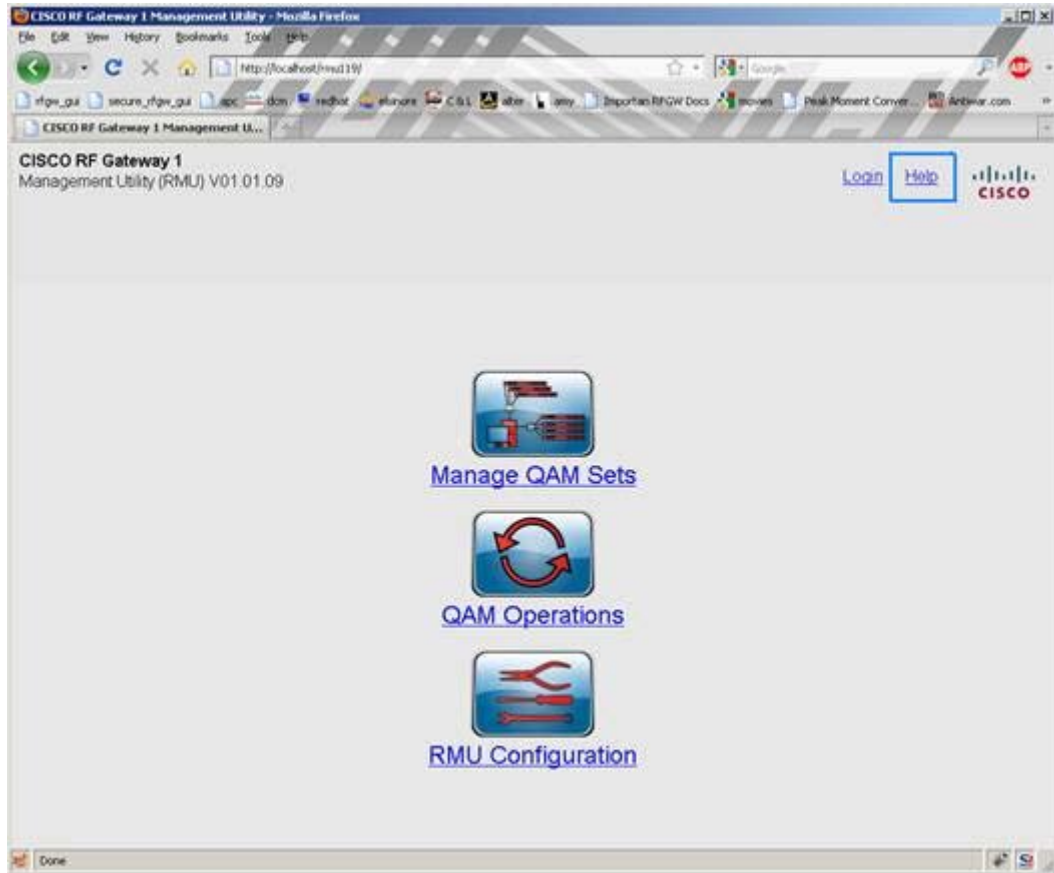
CISCO RF Gateway 1 Management Utility - Mozilla Firefox

File Edit View History Bookmarks Tools Help

http://localhost/rmu119/

Google

rfgw_gui secure_rfgw_gui apc dcm redhat elunore C&L alter amy Importan RFGW Docs movies Peak Moment Conver... Antiwar.com

CISCO RF Gateway 1 Management U...

CISCO RF Gateway 1
Management Utility (RMU) V01.01.09

Login Help

CISCO

Manage QAM Sets

QAM Operations

RMU Configuration

Done